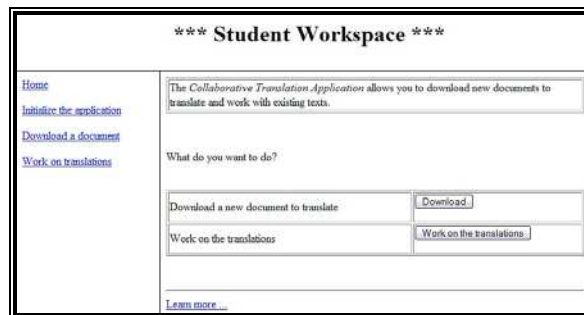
*** Student Workspace ***

Home

Initialize the application

Download a document

Work on translations

The Collaborative Translation Application allows you to download new documents to translate and work with existing texts.

What do you want to do?

| Download a new document to translate | Download |
|---|---|
| Work on the translations | Work on the translations |

Learn more ...